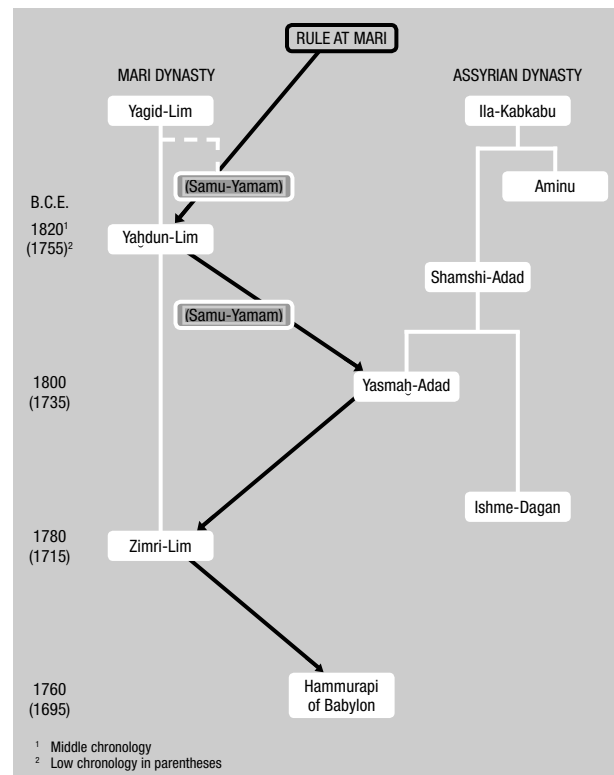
RULE AT MARI

MARI DYNASTY

ASSYRIAN DYNASTY

Yagid-Lim

Ila-Kabkabu

B.C.E.

(Samu-Yamam)

Aminu

$1820^1$
$(1755)^2$

Yaḫdun-Lim

Shamshi-Adad

(Samu-Yamam)

1800
(1735)

Yasmaḫ-Adad

Ishme-Dagan

1780
(1715)

Zimri-Lim

1760
(1695)

Hammurapi of Babylon

$^1$ Middle chronology
$^2$ Low chronology in parentheses